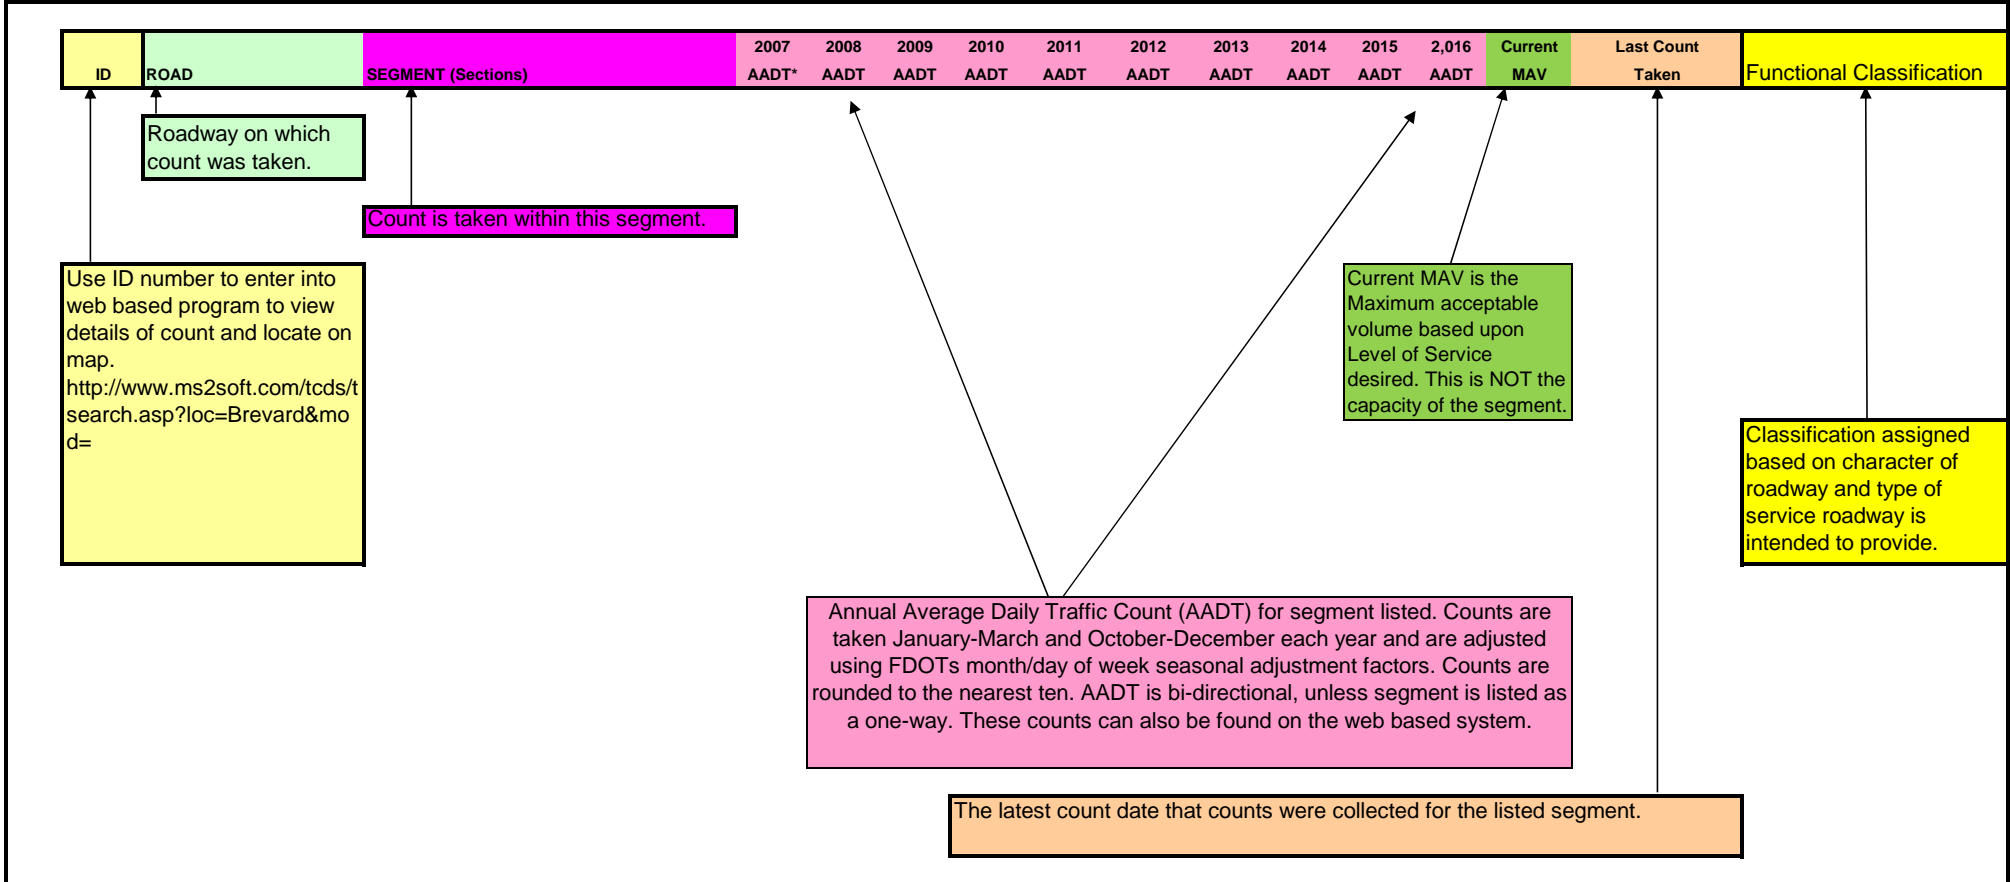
| ID | ROAD | SEGMENT (Sections) | 2007 AADT* | 2008 AADT | 2009 AADT | 2010 AADT | 2011 AADT | 2012 AADT | 2013 AADT | 2014 AADT | 2015 AADT | 2,016 AADT | Current MAV | Last Count Taken | Functional Classification |
|---|---|---|---|---|---|---|---|---|---|---|---|---|---|---|---|

Roadway on which count was taken.

Count is taken within this segment.

Use ID number to enter into web based program to view details of count and locate on map. http://www.ms2soft.com/tcds/tsearch.asp?loc=Brevard&mod=

Current MAV is the Maximum acceptable volume based upon Level of Service desired. This is NOT the capacity of the segment.

Classification assigned based on character of roadway and type of service roadway is intended to provide.

Annual Average Daily Traffic Count (AADT) for segment listed. Counts are taken January-March and October-December each year and are adjusted using FDOTs month/day of week seasonal adjustment factors. Counts are rounded to the nearest ten. AADT is bi-directional, unless segment is listed as a one-way. These counts can also be found on the web based system.

The latest count date that counts were collected for the listed segment.